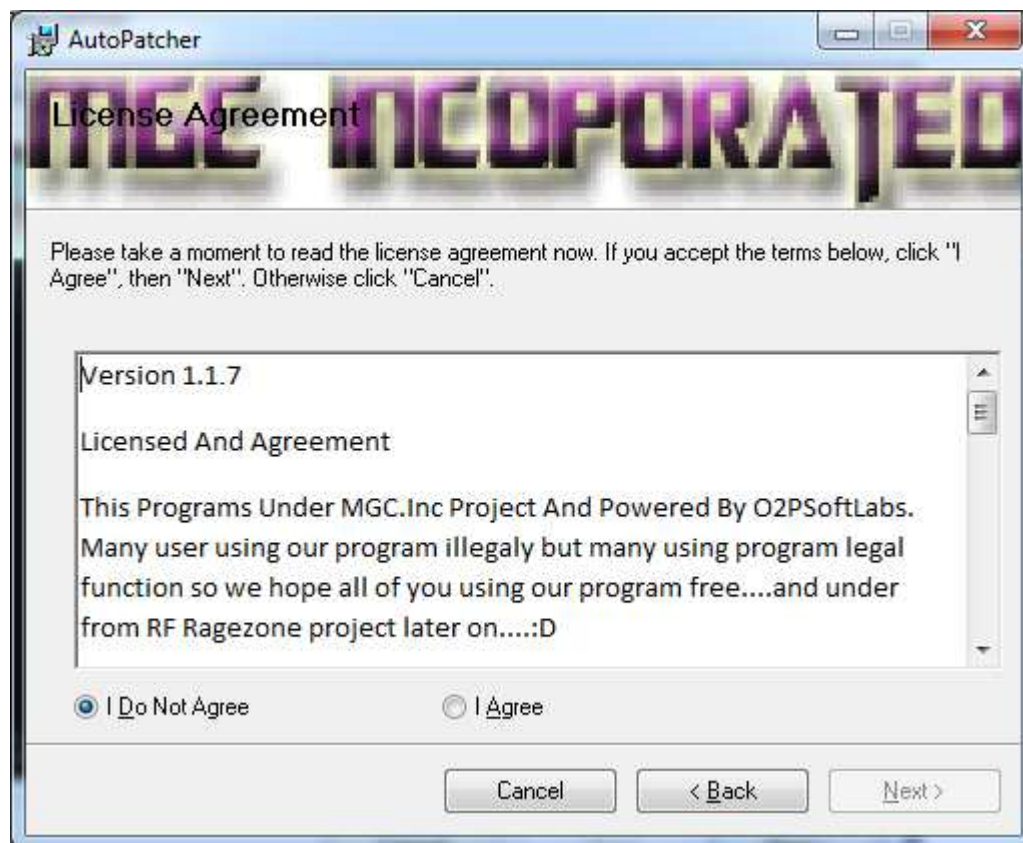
AutoPatcher

License Agreement

MGC INCOPORATED

Please take a moment to read the license agreement now. If you accept the terms below, click "I Agree", then "Next". Otherwise click "Cancel".

Version 1.1.7

Licensed And Agreement

This Programs Under MGC.Inc Project And Powered By O2PSoftLabs. Many user using our program illegaly but many using program legal function so we hope all of you using our program free....and under from RF Ragezone project later on....:D

I Do Not Agree

I Agree

Cancel

< Back

Next >